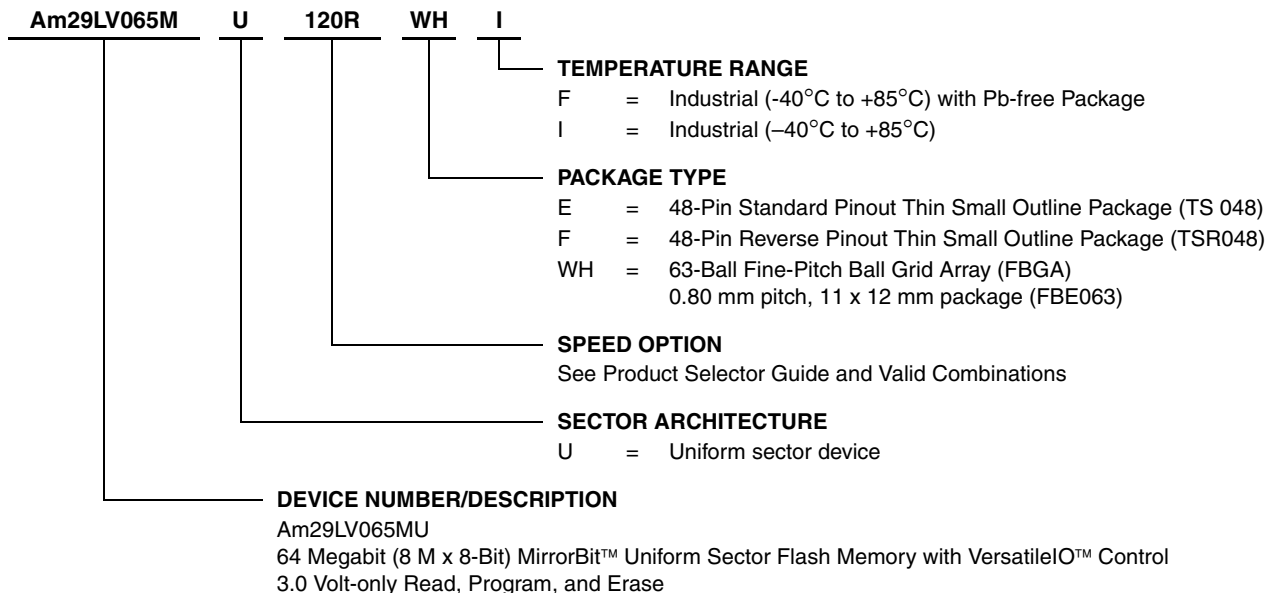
Am29LV065M U 120R WH I

TEMPERATURE RANGE
F = Industrial (-40°C to +85°C) with Pb-free Package
I = Industrial (–40°C to +85°C)

PACKAGE TYPE
E = 48-Pin Standard Pinout Thin Small Outline Package (TS 048)
F = 48-Pin Reverse Pinout Thin Small Outline Package (TSR048)
WH = 63-Ball Fine-Pitch Ball Grid Array (FBGA) 0.80 mm pitch, 11 x 12 mm package (FBE063)

SPEED OPTION
See Product Selector Guide and Valid Combinations

SECTOR ARCHITECTURE
U = Uniform sector device

DEVICE NUMBER/DESCRIPTION
Am29LV065MU
64 Megabit (8 M x 8-Bit) MirrorBit™ Uniform Sector Flash Memory with VersatileIO™ Control
3.0 Volt-only Read, Program, and Erase